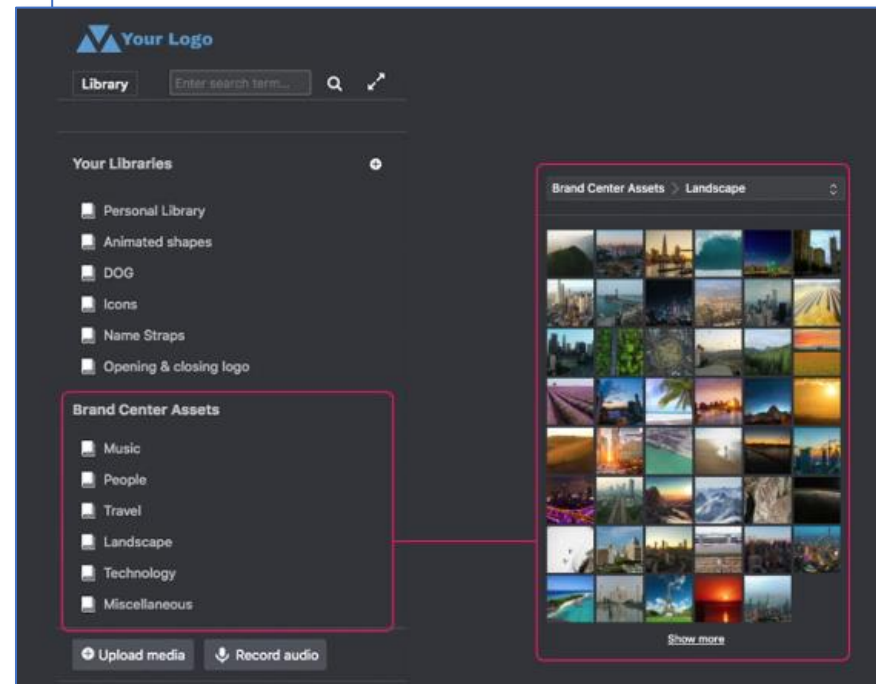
Your Logo

Library
Enter search term...

Your Libraries

Personal Library
Animated shapes
DOG
Icons
Name Straps
Opening & closing logo

Brand Center Assets

Music
People
Travel
Landscape
Technology
Miscellaneous

Upload media
Record audio

Brand Center Assets > Landscape

Show more